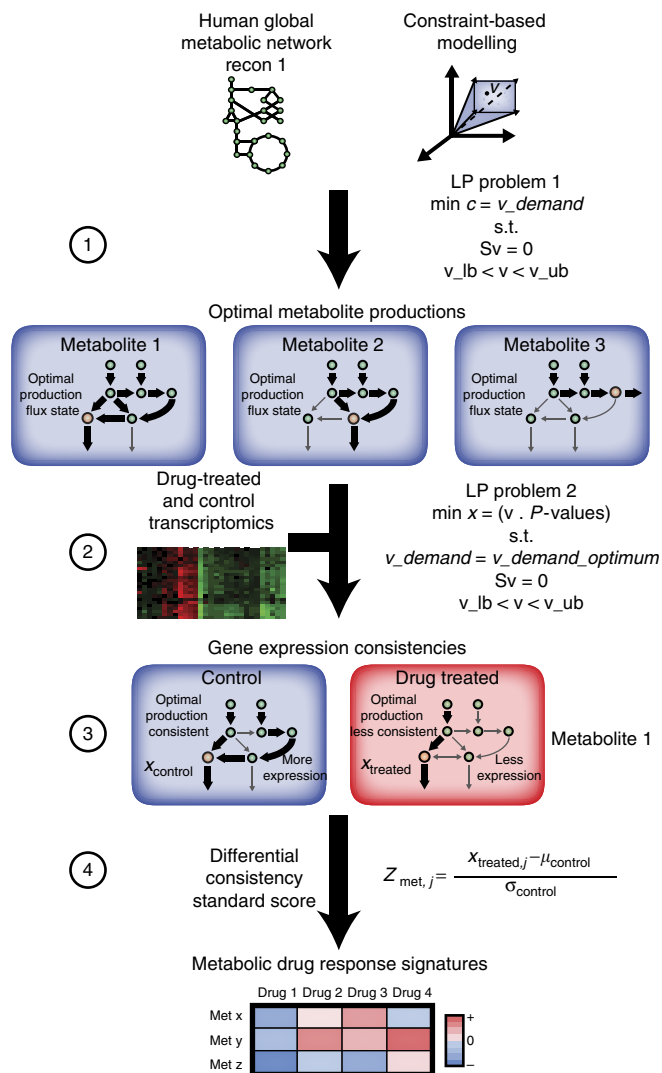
Human global metabolic network recon 1

Constraint-based modelling

$v$

LP problem 1
min $c$ = $v\_demand$
s.t.
Sv = 0
v_lb < v < v_ub

1

Optimal metabolite productions

Metabolite 1
Optimal production flux state

Metabolite 2
Optimal production flux state

Metabolite 3
Optimal production flux state

Drug-treated and control transcriptomics

2

LP problem 2
min $x$ = (v . $P$-values)
s.t.
$v\_demand = v\_demand\_optimum$
Sv = 0
v_lb < v < v_ub

Gene expression consistencies

3

Control
Optimal production consistent
$x_{\text{control}}$
More expression

Drug treated
Optimal production less consistent
$x_{\text{treated}}$
Less expression

Metabolite 1

4

Differential consistency standard score

$Z_{\text{met},\,j} = \frac{x_{\text{treated},j} - \mu_{\text{control}}}{\sigma_{\text{control}}}$

Metabolic drug response signatures

| | Drug 1 | Drug 2 | Drug 3 | Drug 4 |
|---|---|---|---|---|
| Met x | | | | |
| Met y | | | | |
| Met z | | | | |

+
0
–